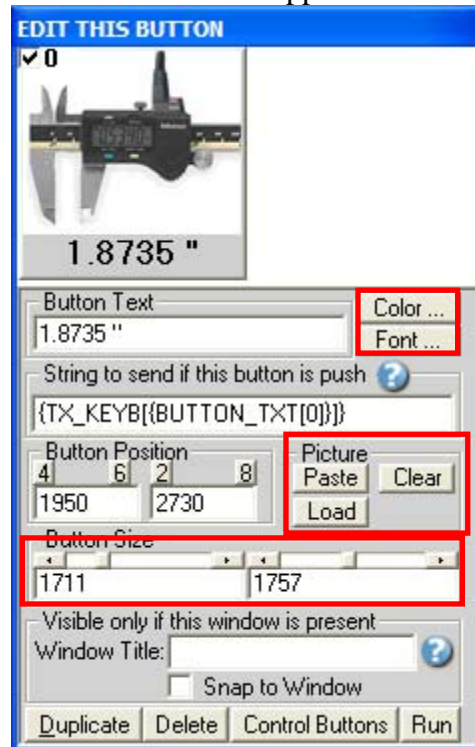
EDIT THIS BUTTON
✔0
1.8735 "
Button Text
1.8735 "
Color ...
Font ...
String to send if this button is push
{TX_KEYB[{BUTTON_TXT[0]}]}
Button Position
4 6 2 8
1950
2730
Picture
Paste
Clear
Load
Button Size
1711
1757
Visible only if this window is present
Window Title:
Snap to Window
Duplicate
Delete
Control Buttons
Run